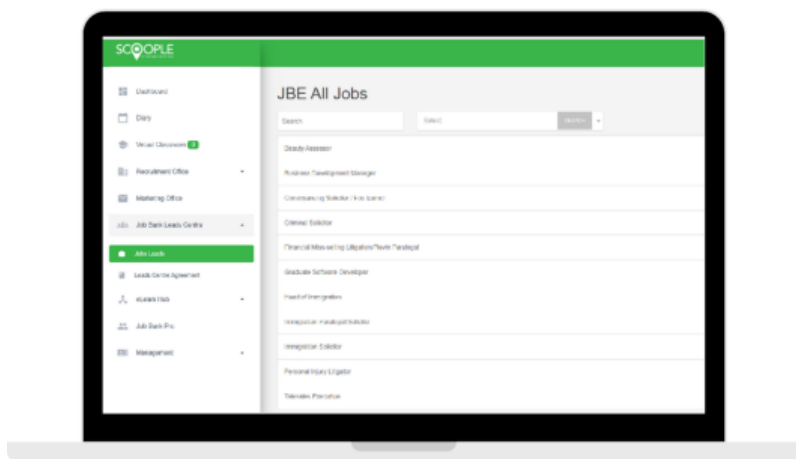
SCOOPLE

Dashboard

Diary

Virtual Classroom

Recruitment Office

Marketing Office

Job Bank Leads Centre

Jobs Leads

Leads Centre Agreement

Alumni Hub

Job Bank Pro

Management

JBE All Jobs

Search

Select

Search

Deputy Assessor

Business Development Manager

Conveyancing Solicitor / Fee Earner

Criminal Solicitor

Financial Mis-selling Litigation/Trainee Paralegal

Graduate Software Developer

Head of Immigration

Immigration Paralegal/Solicitor

Immigration Solicitor

Personal Injury Litigator

Telesales Executive